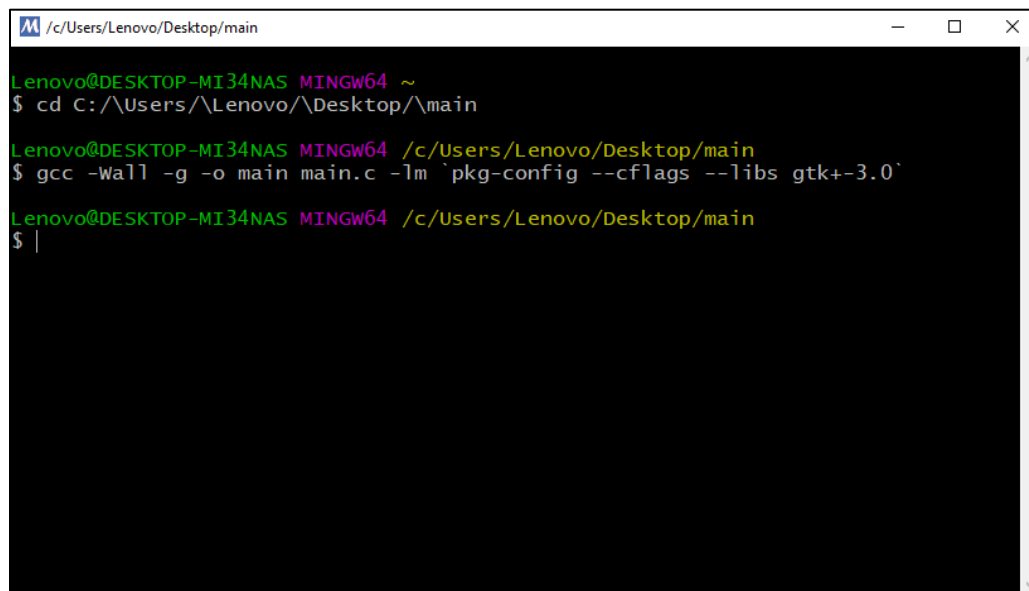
/c/Users/Lenovo/Desktop/main

Lenovo@DESKTOP-MI34NAS MINGW64 ~
$ cd C:/\Users/\Lenovo/\Desktop/\main

Lenovo@DESKTOP-MI34NAS MINGW64 /c/Users/Lenovo/Desktop/main
$ gcc -Wall -g -o main main.c -lm `pkg-config --cflags --libs gtk+-3.0`

Lenovo@DESKTOP-MI34NAS MINGW64 /c/Users/Lenovo/Desktop/main
$